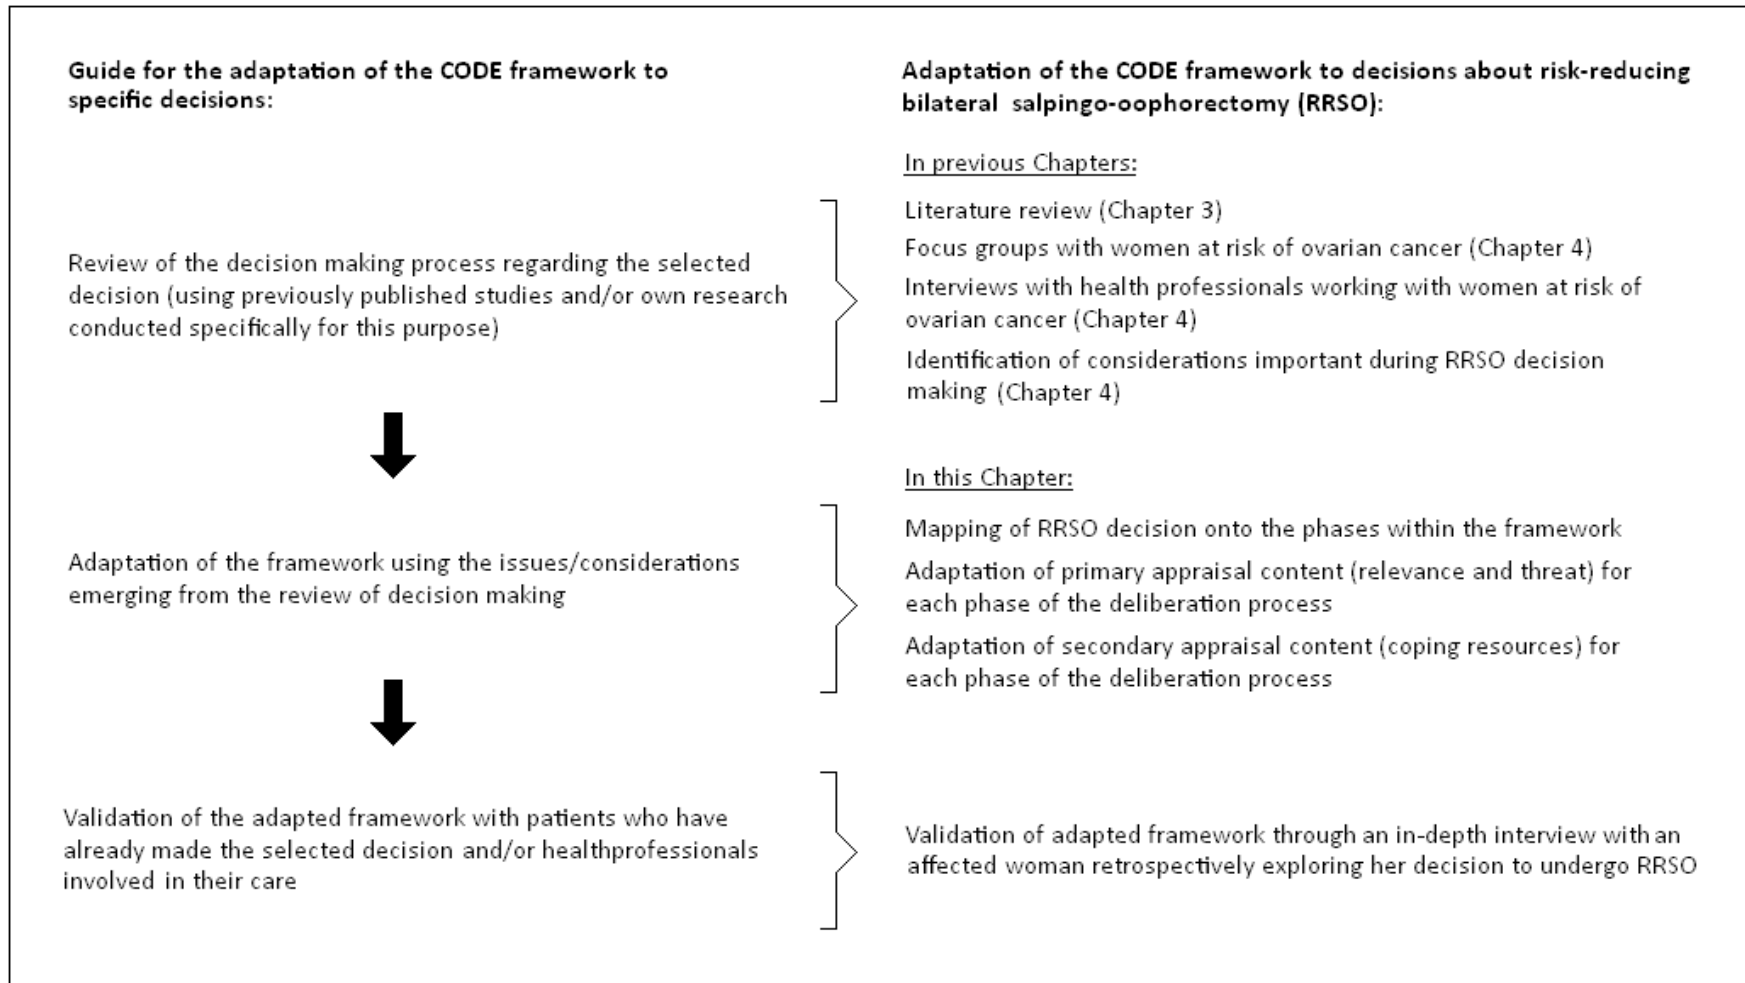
Guide for the adaptation of the CODE framework to specific decisions:

Adaptation of the CODE framework to decisions about risk-reducing bilateral salpingo-oophorectomy (RRSO):

In previous Chapters:

Review of the decision making process regarding the selected decision (using previously published studies and/or own research conducted specifically for this purpose)

Literature review (Chapter 3)

Focus groups with women at risk of ovarian cancer (Chapter 4)

Interviews with health professionals working with women at risk of ovarian cancer (Chapter 4)

Identification of considerations important during RRSO decision making (Chapter 4)

In this Chapter:

Adaptation of the framework using the issues/considerations emerging from the review of decision making

Mapping of RRSO decision onto the phases within the framework

Adaptation of primary appraisal content (relevance and threat) for each phase of the deliberation process

Adaptation of secondary appraisal content (coping resources) for each phase of the deliberation process

Validation of the adapted framework with patients who have already made the selected decision and/or healthprofessionals involved in their care

Validation of adapted framework through an in-depth interview with an affected woman retrospectively exploring her decision to undergo RRSO